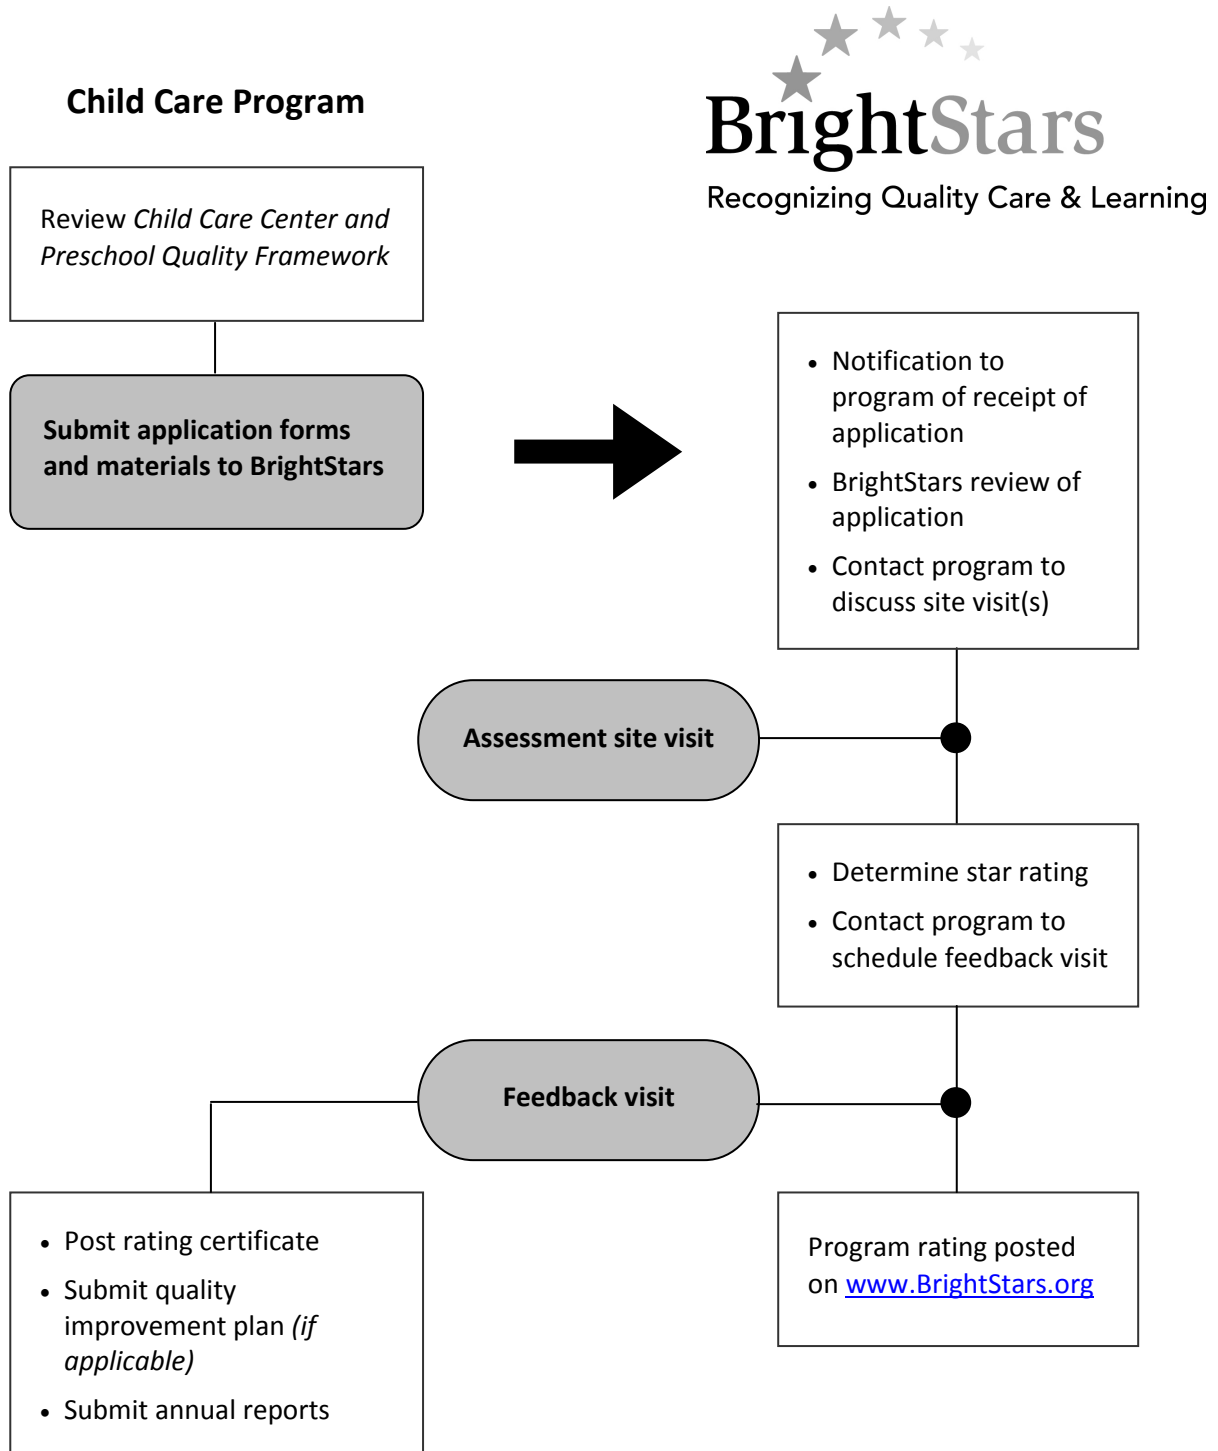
Child Care Program

BrightStars

Recognizing Quality Care & Learning

Review *Child Care Center and Preschool Quality Framework*

Submit application forms and materials to BrightStars

- Notification to program of receipt of application
- BrightStars review of application
- Contact program to discuss site visit(s)

Assessment site visit

- Determine star rating
- Contact program to schedule feedback visit

Feedback visit

- Post rating certificate
- Submit quality improvement plan *(if applicable)*
- Submit annual reports

Program rating posted on www.BrightStars.org